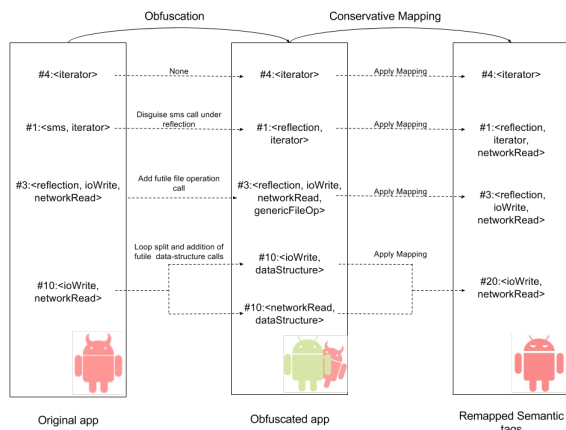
Obfuscation

Conservative Mapping

#4:<iterator>

None

#4:<iterator>

Apply Mapping

#4:<iterator>

#1:<sms, iterator>

Disguise sms call under reflection

#1:<reflection, iterator>

Apply Mapping

#1:<reflection, iterator, networkRead>

#3:<reflection, ioWrite, networkRead>

Add futile file operation call

#3:<reflection, ioWrite, networkRead, genericFileOp>

Apply Mapping

#3:<reflection, ioWrite, networkRead>

#10:<ioWrite, networkRead>

Loop split and addition of futile data-structure calls

#10:<ioWrite, dataStructure>

Apply Mapping

#10:<networkRead, dataStructure>

#20:<ioWrite, networkRead>

Original app

Obfuscated app

Remapped Semantic tags